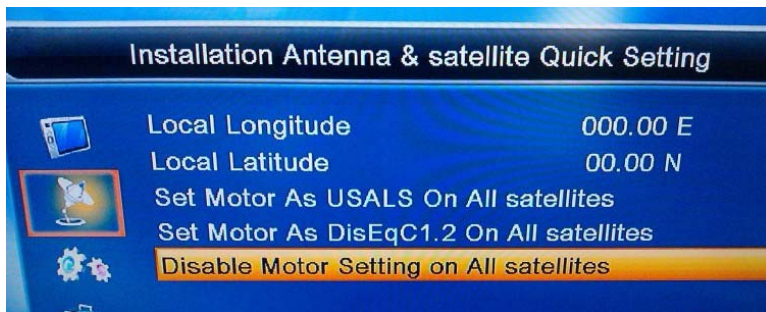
Installation Antenna & satellite Quick Setting

Local Longitude 000.00 E
Local Latitude 00.00 N
Set Motor As USALS On All satellites
Set Motor As DisEqC1.2 On All satellites
Disable Motor Setting on All satellites